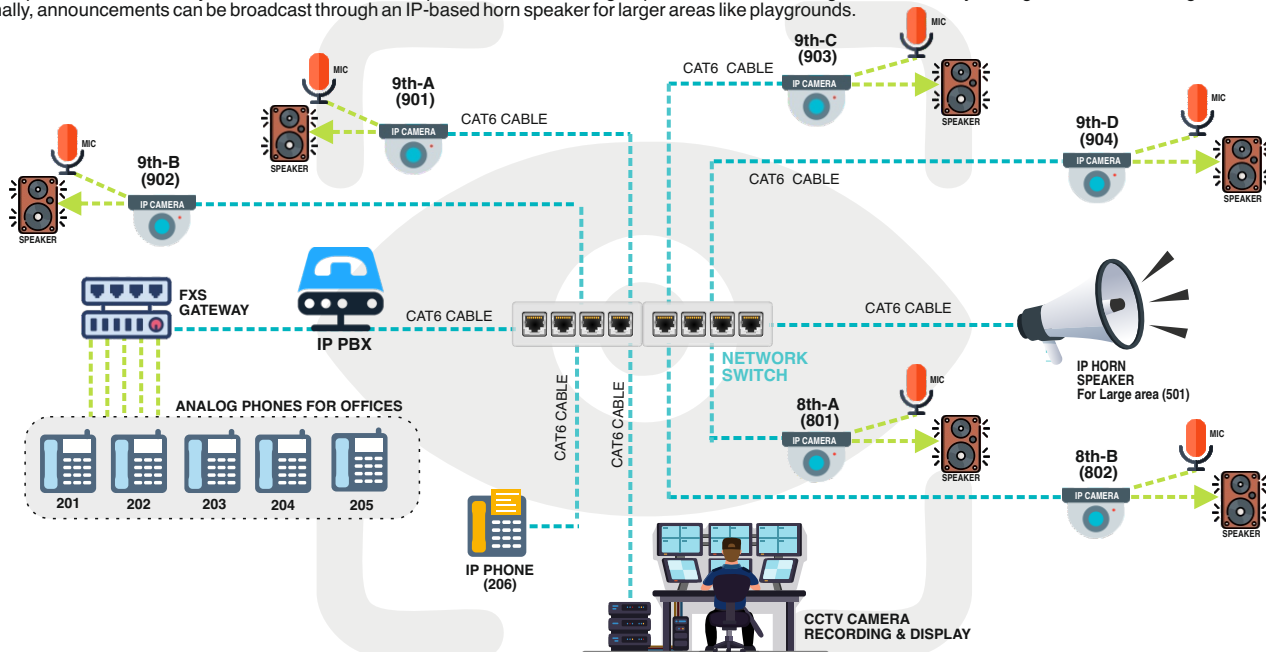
ally, announcements can be broadcast through an IP-based horn speaker for larger areas like playgrounds.

MIC
SPEAKER
IP CAMERA
9th-B
(902)

MIC
SPEAKER
IP CAMERA
9th-A
(901)
CAT6 CABLE

CAT6 CABLE
9th-C
(903)
IP CAMERA
MIC
SPEAKER

9th-D
(904)
IP CAMERA
MIC
SPEAKER
CAT6 CABLE

FXS
GATEWAY

IP PBX
CAT6 CABLE

NETWORK
SWITCH

CAT6 CABLE

IP HORN
SPEAKER
For Large area (501)

ANALOG PHONES FOR OFFICES
201 202 203 204 205

CAT6 CABLE
CAT6 CABLE

8th-A
(801)
IP CAMERA
MIC
SPEAKER

8th-B
(802)
IP CAMERA
MIC
SPEAKER

IP PHONE
(206)

CCTV CAMERA
RECORDING & DISPLAY